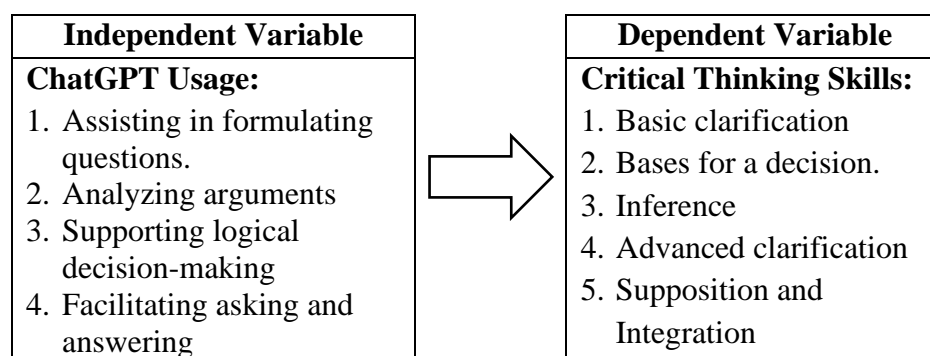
Independent Variable

ChatGPT Usage:

1. Assisting in formulating questions.
2. Analyzing arguments
3. Supporting logical decision-making
4. Facilitating asking and answering

Dependent Variable

Critical Thinking Skills:

1. Basic clarification
2. Bases for a decision.
3. Inference
4. Advanced clarification
5. Supposition and Integration